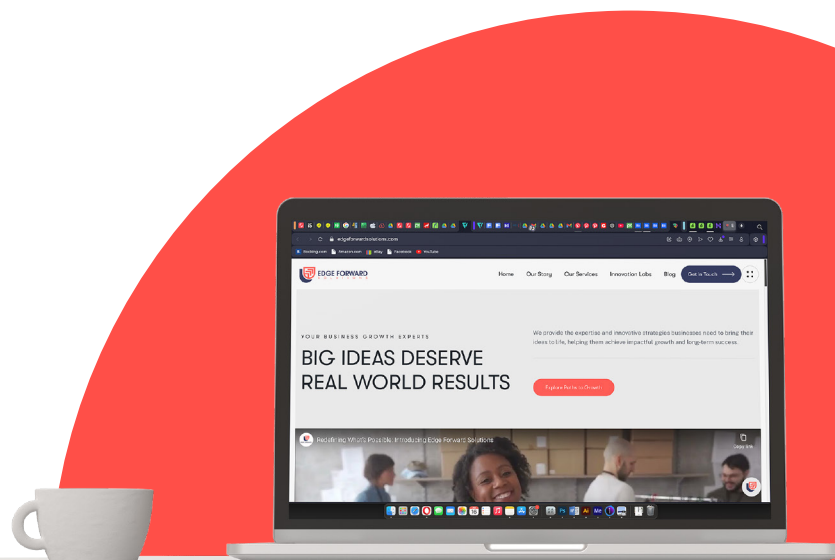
edgeforwardsolutions.com

Booking.com Amazon.com eBay Facebook YouTube

EDGE FORWARD

Home Our Story Our Services Innovation Labs Blog Get in Touch

YOUR BUSINESS GROWTH EXPERTS

BIG IDEAS DESERVE REAL WORLD RESULTS

We provide the expertise and innovative strategies businesses need to bring their ideas to life, helping them achieve impactful growth and long-term success.

Explore Paths to Growth

Redefining What's Possible: Introducing Edge Forward Solutions

Copy link